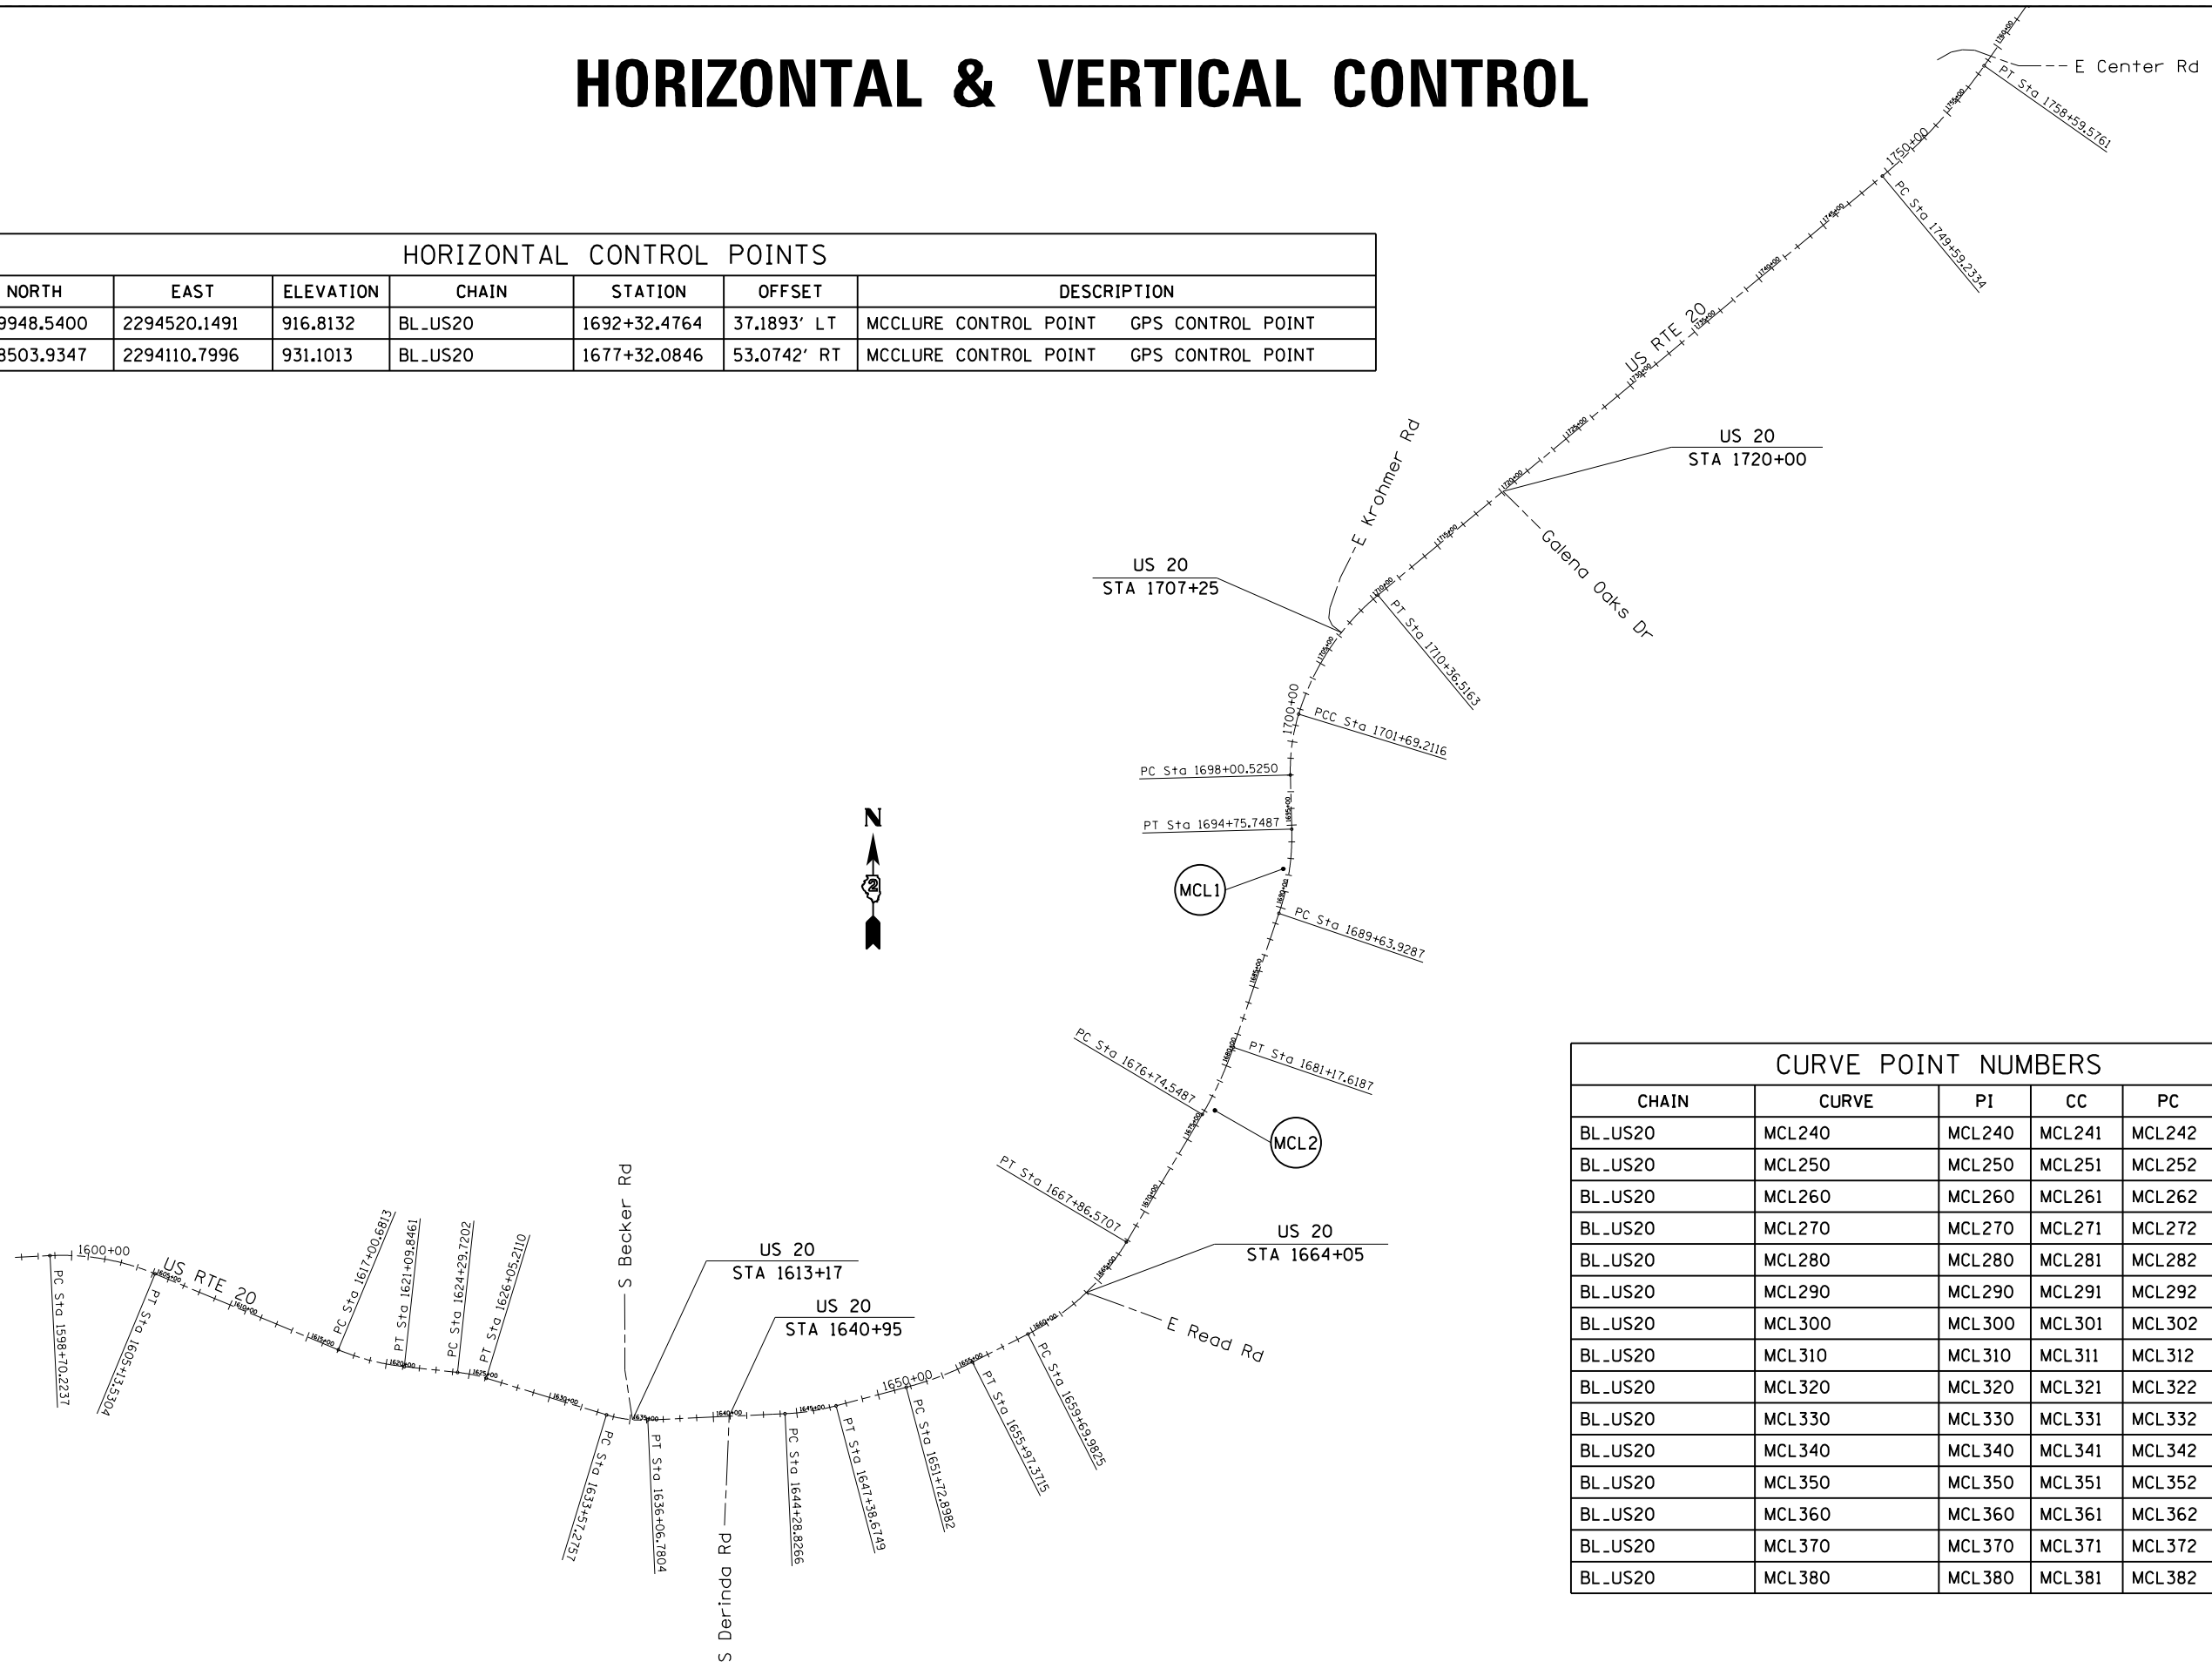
HORIZONTAL & VERTICAL CONTROL

| HORIZONTAL CONTROL POINTS | | | | | | |
|---|---|---|---|---|---|---|
| NORTH | EAST | ELEVATION | CHAIN | STATION | OFFSET | DESCRIPTION |
| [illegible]9948.5400 | 2294520.1491 | 916.8132 | BL_US20 | 1692+32.4764 | 37.1893' LT | MCCLURE CONTROL POINT GPS CONTROL POINT |
| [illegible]8503.9347 | 2294110.7996 | 931.1013 | BL_US20 | 1677+32.0846 | 53.0742' RT | MCCLURE CONTROL POINT GPS CONTROL POINT |

E Center Rd
PT Sta 1758+59.5761
1750+00
PC Sta 1749+59.2334
US RTE 20
US 20
STA 1720+00
E Krohmer Rd
Galena Oaks Dr
US 20
STA 1707+25
PT Sta 1710+36.5163
1700+00
PCC Sta 1701+69.2116
PC Sta 1698+00.5250
PT Sta 1694+75.7487
MCL1
PC Sta 1689+63.9287
N
PC Sta 1676+74.5487
PT Sta 1681+17.6187
MCL2
PT Sta 1667+86.5707
US 20
STA 1664+05
E Read Rd
1600+00
US RTE 20
PC Sta 1598+70.2237
PT Sta 1605+13.5304
PC Sta 1617+00.6813
PT Sta 1621+09.8461
PC Sta 1624+29.7202
PT Sta 1626+05.2110
S Becker Rd
US 20
STA 1613+17
US 20
STA 1640+95
PC Sta 1633+57.2757
PT Sta 1636+06.7804
S Derinda Rd
PC Sta 1644+28.8266
PT Sta 1647+38.6749
1650+00
PC Sta 1651+72.8982
PT Sta 1655+97.3715
PC Sta 1659+69.9825

| CURVE POINT NUMBERS | | | | |
|---|---|---|---|---|
| CHAIN | CURVE | PI | CC | PC |
| BL_US20 | MCL240 | MCL240 | MCL241 | MCL242 |
| BL_US20 | MCL250 | MCL250 | MCL251 | MCL252 |
| BL_US20 | MCL260 | MCL260 | MCL261 | MCL262 |
| BL_US20 | MCL270 | MCL270 | MCL271 | MCL272 |
| BL_US20 | MCL280 | MCL280 | MCL281 | MCL282 |
| BL_US20 | MCL290 | MCL290 | MCL291 | MCL292 |
| BL_US20 | MCL300 | MCL300 | MCL301 | MCL302 |
| BL_US20 | MCL310 | MCL310 | MCL311 | MCL312 |
| BL_US20 | MCL320 | MCL320 | MCL321 | MCL322 |
| BL_US20 | MCL330 | MCL330 | MCL331 | MCL332 |
| BL_US20 | MCL340 | MCL340 | MCL341 | MCL342 |
| BL_US20 | MCL350 | MCL350 | MCL351 | MCL352 |
| BL_US20 | MCL360 | MCL360 | MCL361 | MCL362 |
| BL_US20 | MCL370 | MCL370 | MCL371 | MCL372 |
| BL_US20 | MCL380 | MCL380 | MCL381 | MCL382 |